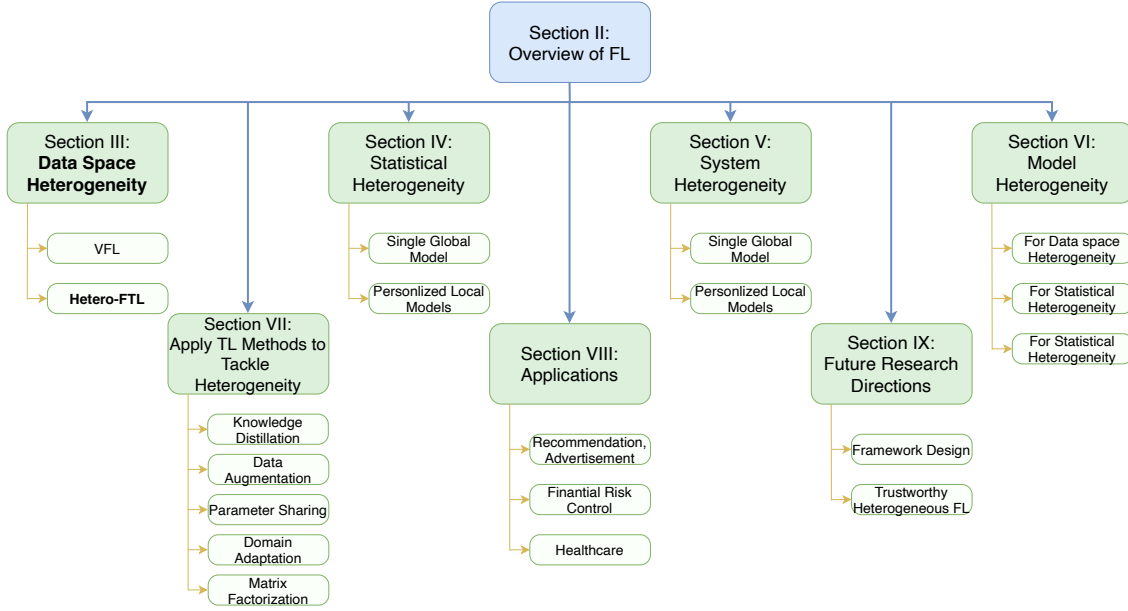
Section II:
Overview of FL

Section III:
Data Space Heterogeneity

VFL

Hetero-FTL

Section VII:
Apply TL Methods to Tackle Heterogeneity

Knowledge Distillation

Data Augmentation

Parameter Sharing

Domain Adaptation

Matrix Factorization

Section IV:
Statistical Heterogeneity

Single Global Model

Personlized Local Models

Section VIII:
Applications

Recommendation, Advertisement

Finantial Risk Control

Healthcare

Section V:
System Heterogeneity

Single Global Model

Personlized Local Models

Section IX:
Future Research Directions

Framework Design

Trustworthy Heterogeneous FL

Section VI:
Model Heterogeneity

For Data space Heterogeneity

For Statistical Heterogeneity

For Statistical Heterogeneity